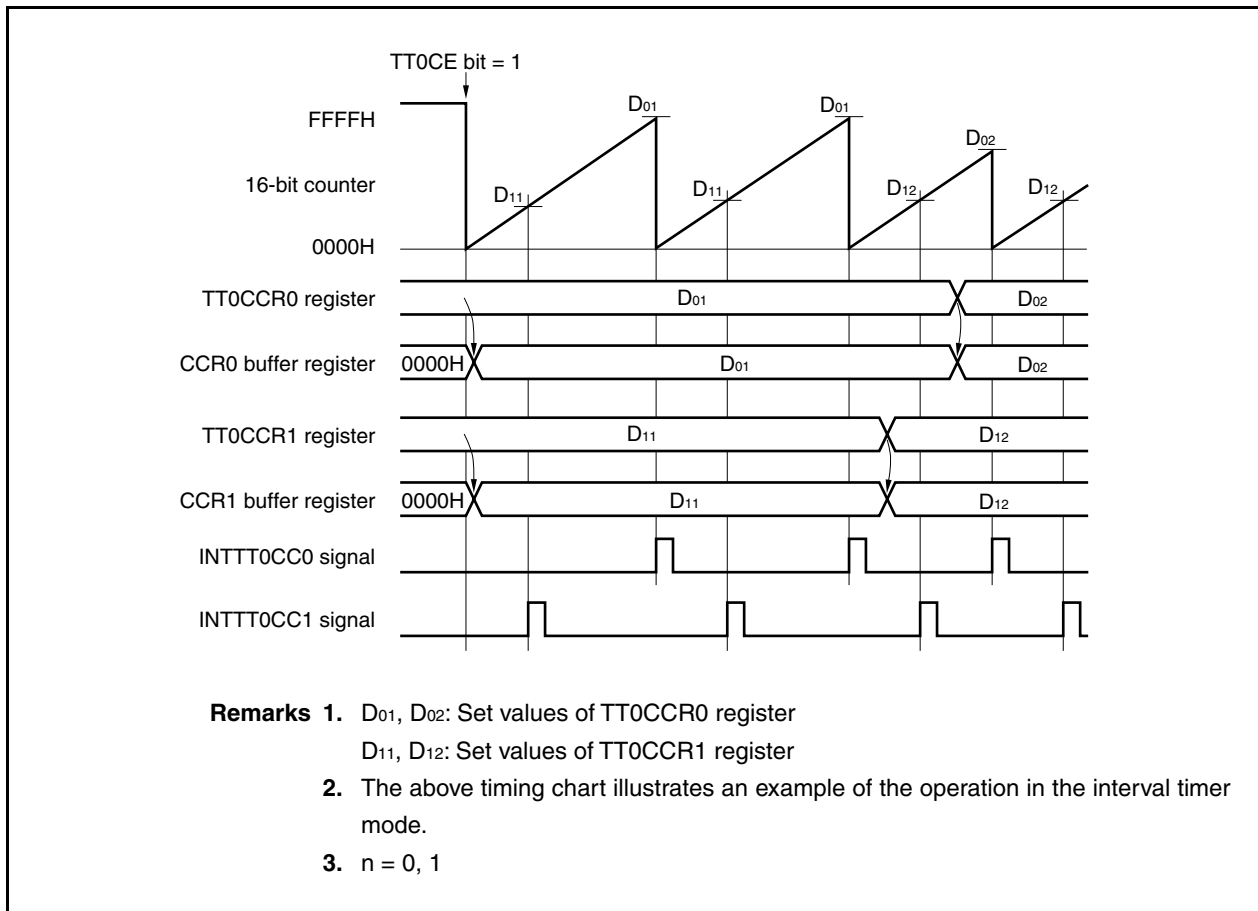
TT0CE bit = 1

FFFFH

16-bit counter

0000H

$D_{01}$ $D_{11}$ $D_{01}$ $D_{11}$ $D_{02}$ $D_{12}$ $D_{12}$

TT0CCR0 register $D_{01}$ $D_{02}$

CCR0 buffer register 0000H $D_{01}$ $D_{02}$

TT0CCR1 register $D_{11}$ $D_{12}$

CCR1 buffer register 0000H $D_{11}$ $D_{12}$

INTTT0CC0 signal

INTTT0CC1 signal

**Remarks 1.** $D_{01}$, $D_{02}$: Set values of TT0CCR0 register
$D_{11}$, $D_{12}$: Set values of TT0CCR1 register

**2.** The above timing chart illustrates an example of the operation in the interval timer mode.

**3.** n = 0, 1